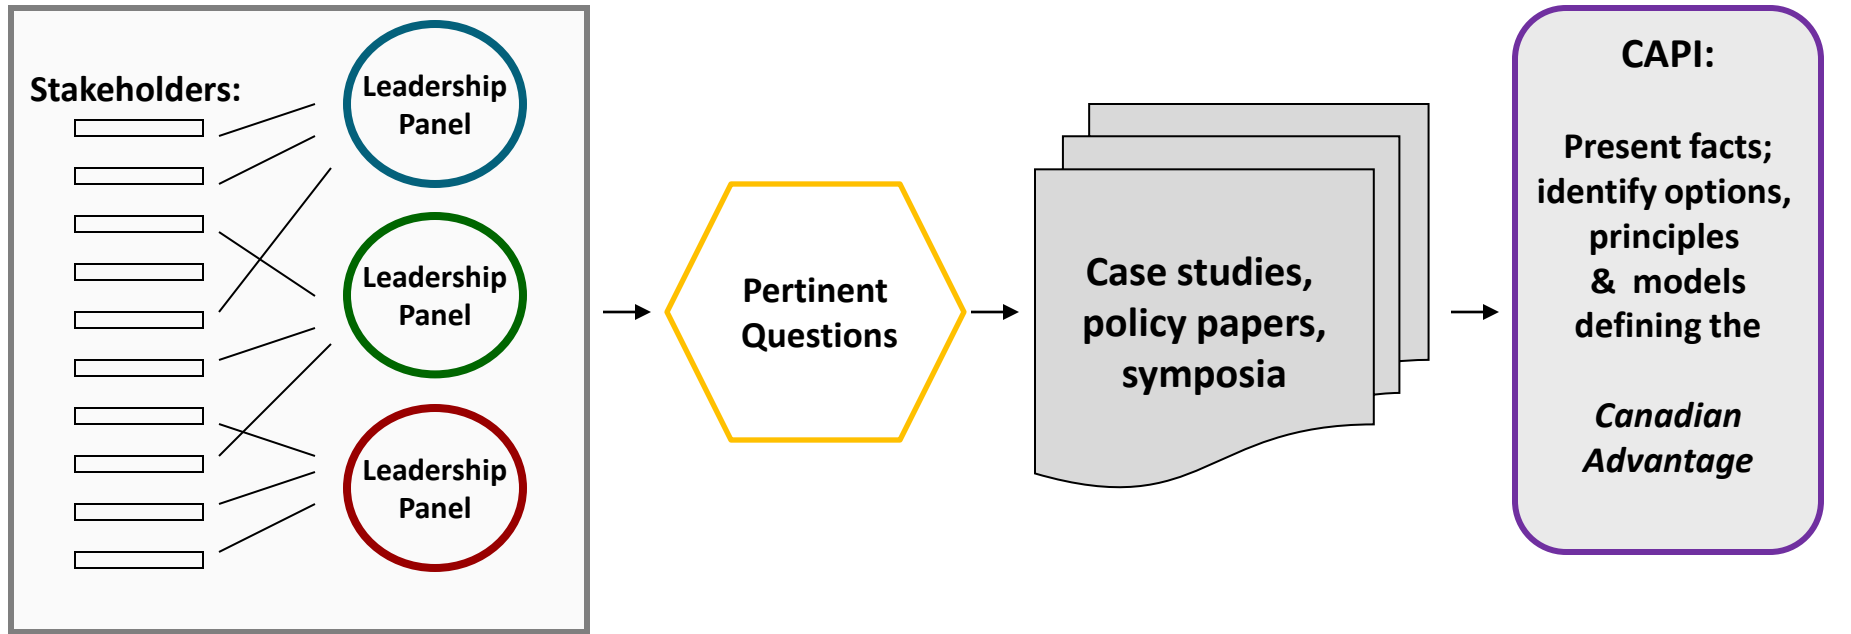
Stakeholders:

Leadership Panel

Leadership Panel

Leadership Panel

Pertinent Questions

Case studies, policy papers, symposia

CAPI:

Present facts; identify options, principles & models defining the

*Canadian Advantage*